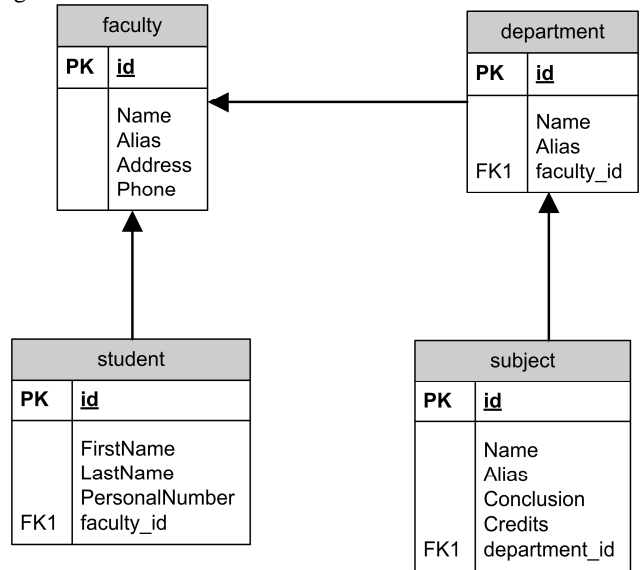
faculty

| PK | id |
|---|---|
| | Name<br>Alias<br>Address<br>Phone |

department

| PK | id |
|---|---|
| FK1 | Name<br>Alias<br>faculty_id |

student

| PK | id |
|---|---|
| FK1 | FirstName<br>LastName<br>PersonalNumber<br>faculty_id |

subject

| PK | id |
|---|---|
| FK1 | Name<br>Alias<br>Conclusion<br>Credits<br>department_id |